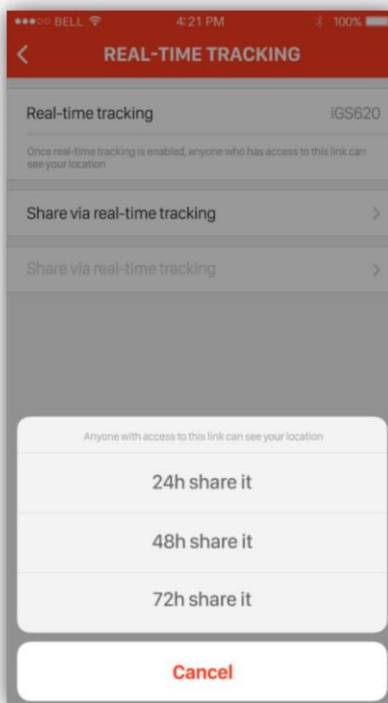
●●●○○ BELL 4:21 PM 100%

<

REAL-TIME TRACKING

Real-time tracking iGS620

Once real-time tracking is enabled, anyone who has access to this link can see your location

Share via real-time tracking >

Share via real-time tracking >

Anyone with access to this link can see your location

24h share it

48h share it

72h share it

Cancel